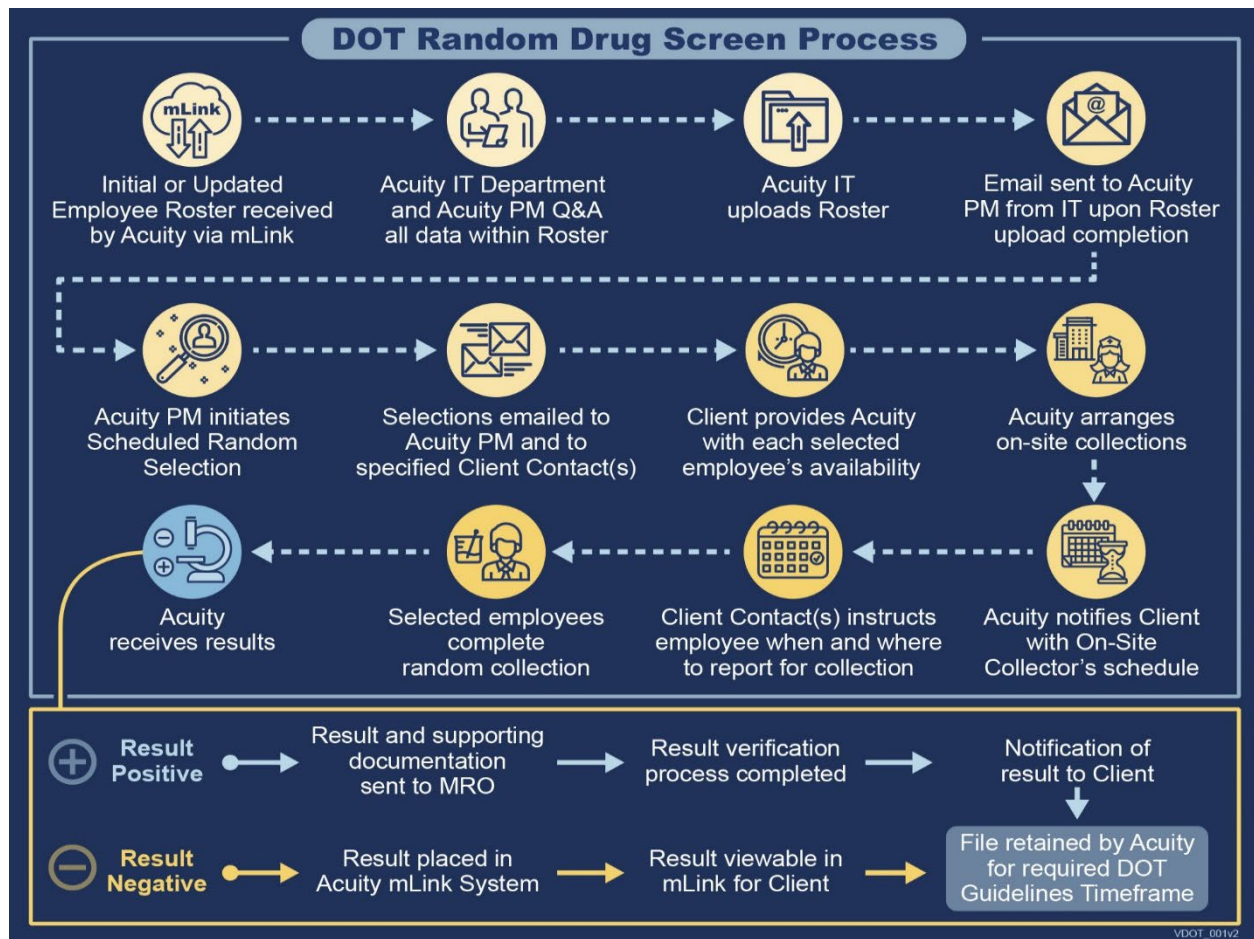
DOT Random Drug Screen Process

mLink

Initial or Updated Employee Roster received by Acuity via mLink

Acuity IT Department and Acuity PM Q&A all data within Roster

Acuity IT uploads Roster

Email sent to Acuity PM from IT upon Roster upload completion

Acuity PM initiates Scheduled Random Selection

Selections emailed to Acuity PM and to specified Client Contact(s)

Client provides Acuity with each selected employee's availability

Acuity arranges on-site collections

Acuity notifies Client with On-Site Collector's schedule

Client Contact(s) instructs employee when and where to report for collection

Selected employees complete random collection

Acuity receives results

Result Positive

Result and supporting documentation sent to MRO

Result verification process completed

Notification of result to Client

Result Negative

Result placed in Acuity mLink System

Result viewable in mLink for Client

File retained by Acuity for required DOT Guidelines Timeframe

VDOT_001v2